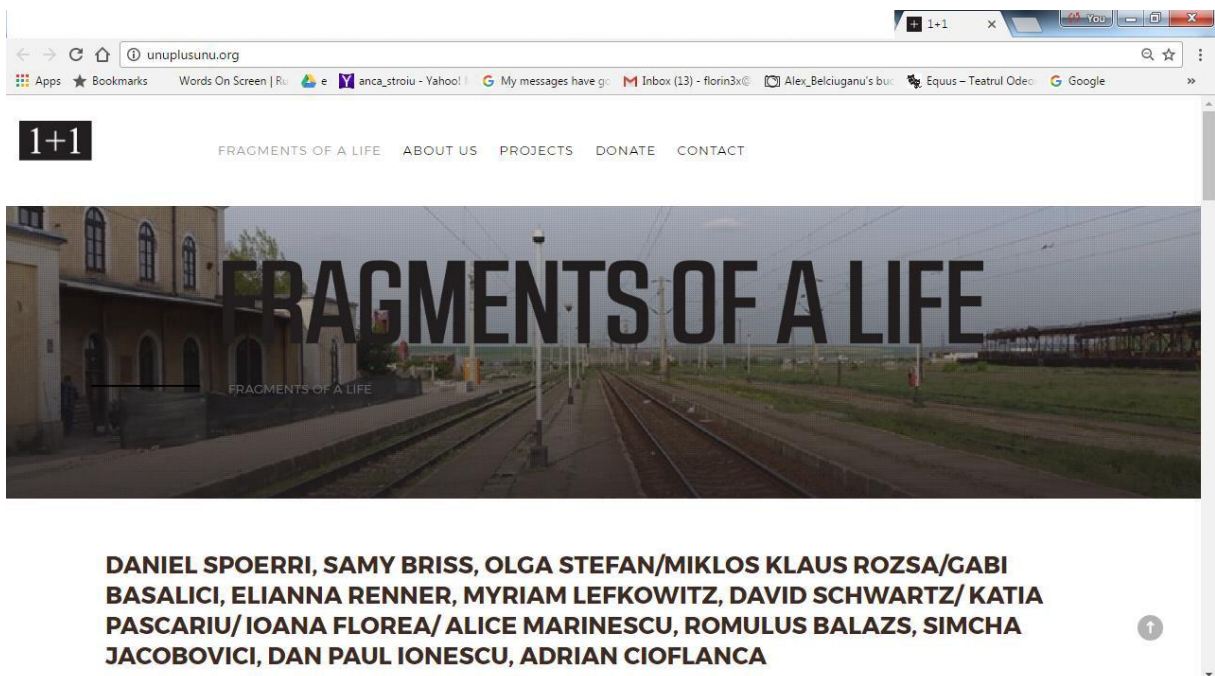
1+1 ×

You

unuplusunu.org

Apps Bookmarks Words On Screen | Ru e anca_stroiu - Yahoo! My messages have go Inbox (13) - florin3x@ Alex_Belciuganu's buc Equus – Teatrul Odeo Google »

1+1

FRAGMENTS OF A LIFE ABOUT US PROJECTS DONATE CONTACT

FRAGMENTS OF A LIFE

FRAGMENTS OF A LIFE

DANIEL SPOERRI, SAMY BRISS, OLGA STEFAN/MIKLOS KLAUS ROZSA/GABI BASALICI, ELIANNA RENNER, MYRIAM LEFKOWITZ, DAVID SCHWARTZ/ KATIA PASCARIU/ IOANA FLOREA/ ALICE MARINESCU, ROMULUS BALAZS, SIMCHA JACOBOVICI, DAN PAUL IONESCU, ADRIAN CIOFLANCA